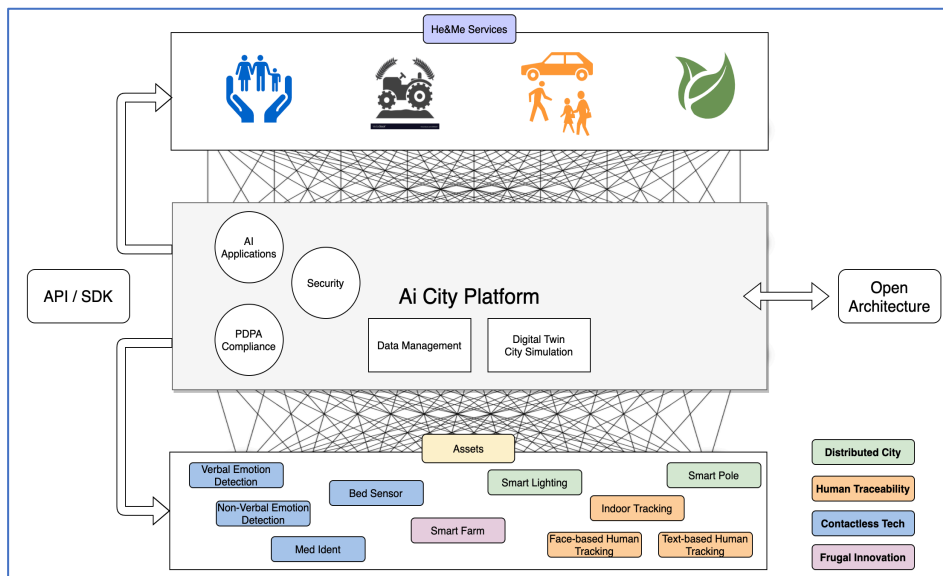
He&Me Services

API / SDK

AI Applications

Security

PDPA Compliance

Ai City Platform

Data Management

Digital Twin City Simulation

Open Architecture

Assets

Verbal Emotion Detection

Non-Verbal Emotion Detection

Bed Sensor

Med Ident

Smart Farm

Smart Lighting

Smart Pole

Indoor Tracking

Face-based Human Tracking

Text-based Human Tracking

Distributed City

Human Traceability

Contactless Tech

Frugal Innovation